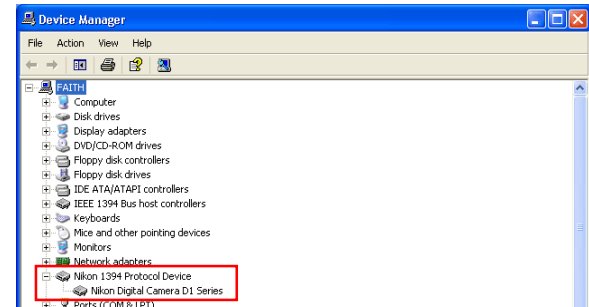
Device Manager

File Action View Help

FAITH
Computer
Disk drives
Display adapters
DVD/CD-ROM drives
Floppy disk controllers
Floppy disk drives
IDE ATA/ATAPI controllers
IEEE 1394 Bus host controllers
Keyboards
Mice and other pointing devices
Monitors
Network adapters
Nikon 1394 Protocol Device
Nikon Digital Camera D1 Series
Ports (COM & LPT)